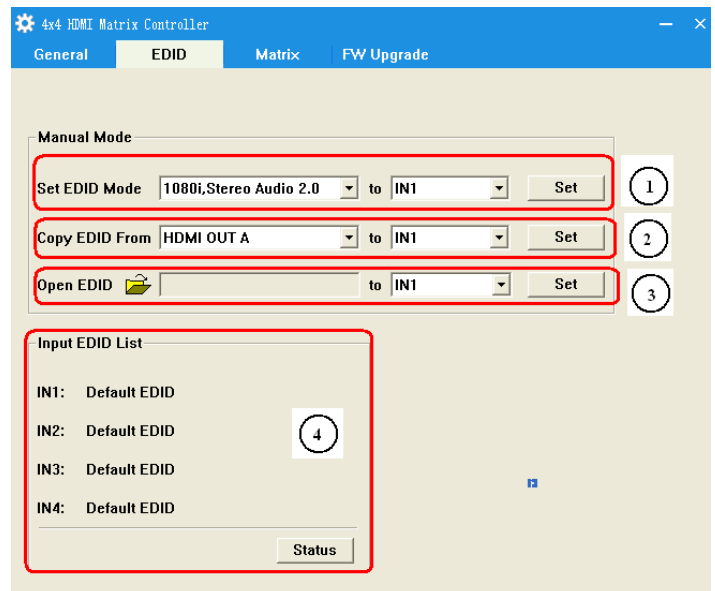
4x4 HDMI Matrix Controller

General EDID Matrix FW Upgrade

Manual Mode

Set EDID Mode 1080i,Stereo Audio 2.0 to IN1 Set

1

Copy EDID From HDMI OUT A to IN1 Set

2

Open EDID to IN1 Set

3

Input EDID List

IN1: Default EDID

IN2: Default EDID

IN3: Default EDID

IN4: Default EDID

4

Status